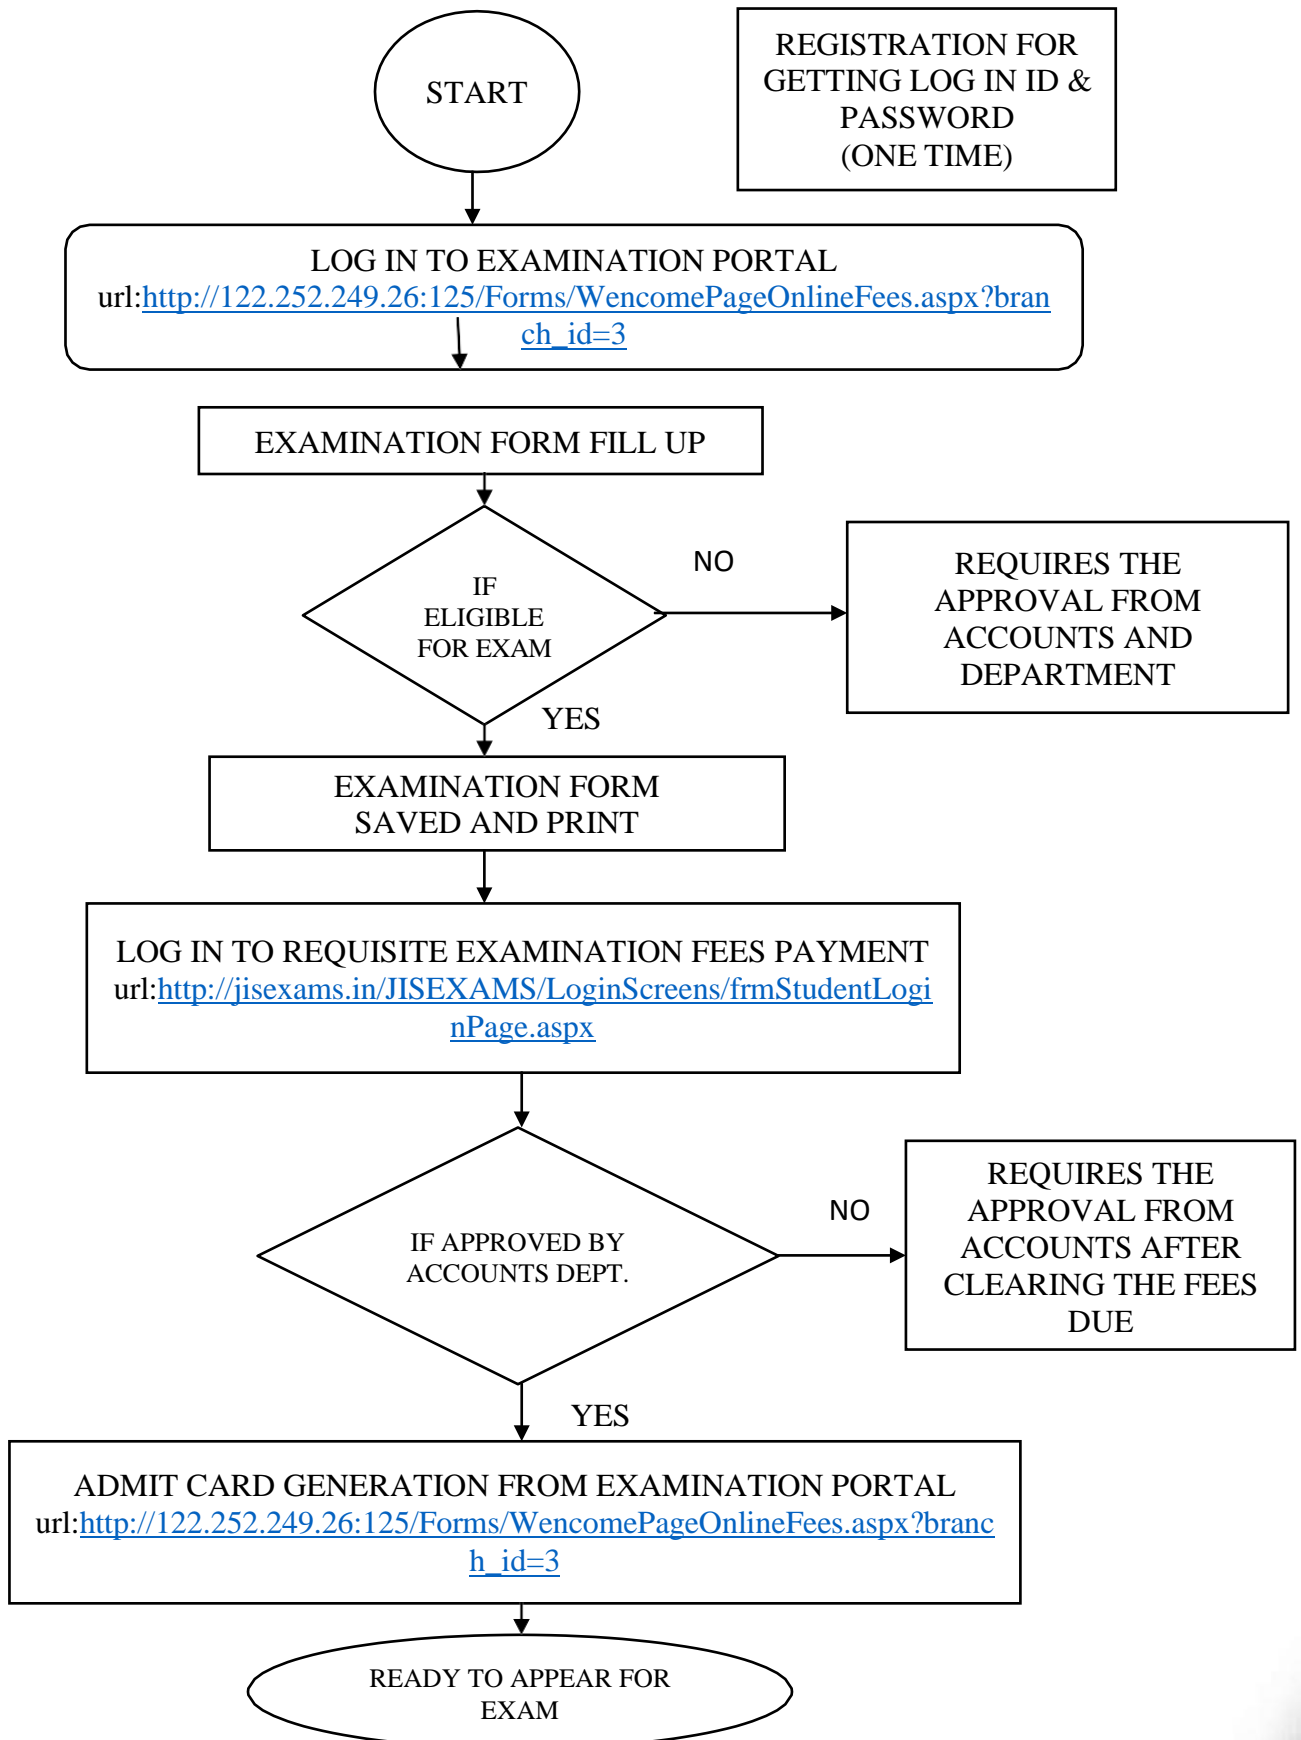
START

REGISTRATION FOR GETTING LOG IN ID & PASSWORD (ONE TIME)

LOG IN TO EXAMINATION PORTAL url:http://122.252.249.26:125/Forms/WencomePageOnlineFees.aspx?branch_id=3

EXAMINATION FORM FILL UP

IF ELIGIBLE FOR EXAM

NO

REQUIRES THE APPROVAL FROM ACCOUNTS AND DEPARTMENT

YES

EXAMINATION FORM SAVED AND PRINT

LOG IN TO REQUISITE EXAMINATION FEES PAYMENT url:http://jisexams.in/JISEXAMS/LoginScreens/frmStudentLoginPage.aspx

IF APPROVED BY ACCOUNTS DEPT.

NO

REQUIRES THE APPROVAL FROM ACCOUNTS AFTER CLEARING THE FEES DUE

YES

ADMIT CARD GENERATION FROM EXAMINATION PORTAL url:http://122.252.249.26:125/Forms/WencomePageOnlineFees.aspx?branch_id=3

READY TO APPEAR FOR EXAM